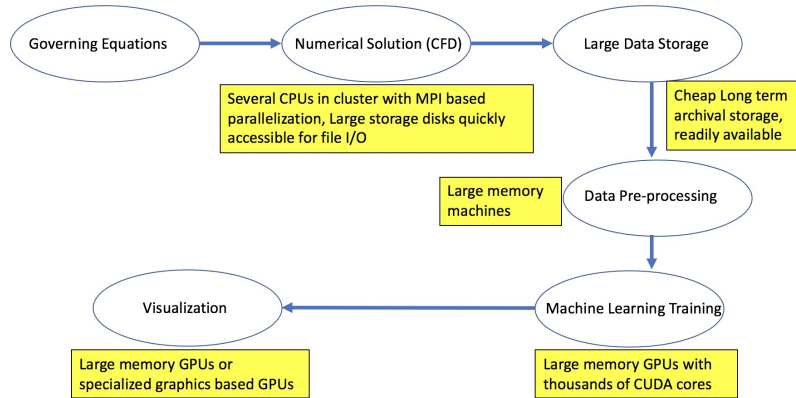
Governing Equations

Numerical Solution (CFD)

Large Data Storage

Several CPUs in cluster with MPI based parallelization, Large storage disks quickly accessible for file I/O

Cheap Long term archival storage, readily available

Large memory machines

Data Pre-processing

Visualization

Machine Learning Training

Large memory GPUs or specialized graphics based GPUs

Large memory GPUs with thousands of CUDA cores